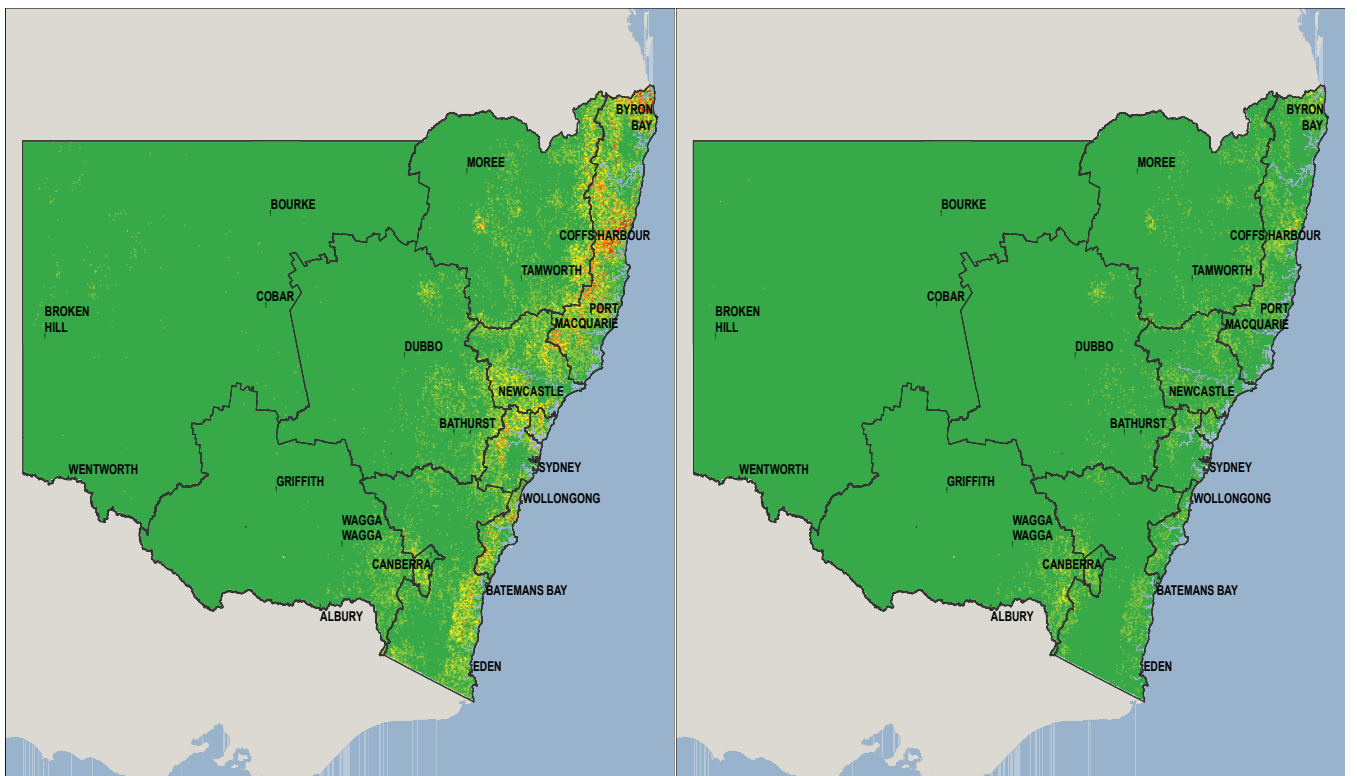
BYRON BAY
MOREE
BOURKE
COFFS HARBOUR
TAMWORTH
BROKEN HILL
COBAR
PORT MACQUARIE
DUBBO
NEWCASTLE
BATHURST
SYDNEY
WENTWORTH
GRIFFITH
WOLLONGONG
WAGGA WAGGA
CANBERRA
BATEMANS BAY
ALBURY
EDEN

BYRON BAY
MOREE
BOURKE
COFFS HARBOUR
TAMWORTH
BROKEN HILL
COBAR
PORT MACQUARIE
DUBBO
NEWCASTLE
BATHURST
SYDNEY
WENTWORTH
GRIFFITH
WOLLONGONG
WAGGA WAGGA
CANBERRA
BATEMANS BAY
ALBURY
EDEN